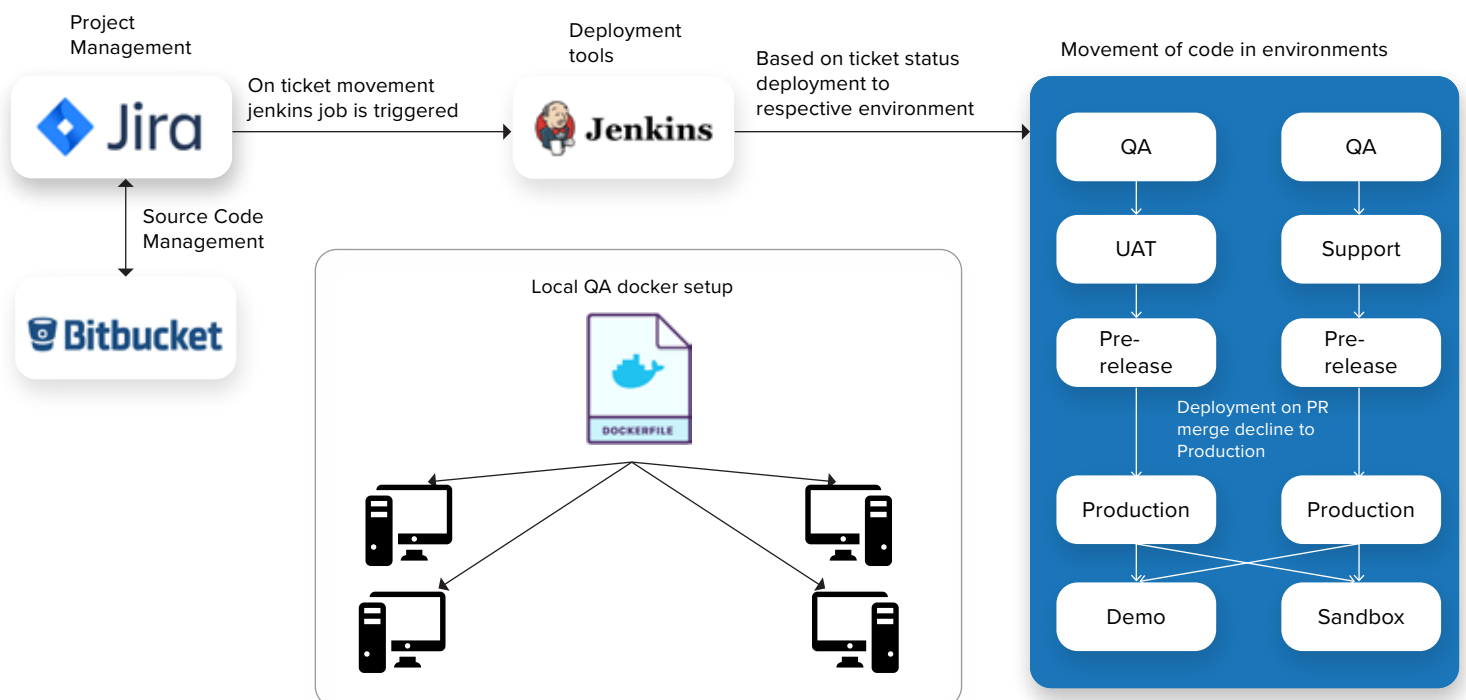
Project Management

Jira

On ticket movement jenkins job is triggered

Deployment tools

Jenkins

Based on ticket status deployment to respective environment

Movement of code in environments

Source Code Management

Bitbucket

Local QA docker setup

DOCKERFILE

QA

UAT

Pre-release

Production

Demo

QA

Support

Pre-release

Deployment on PR merge decline to Production

Production

Sandbox